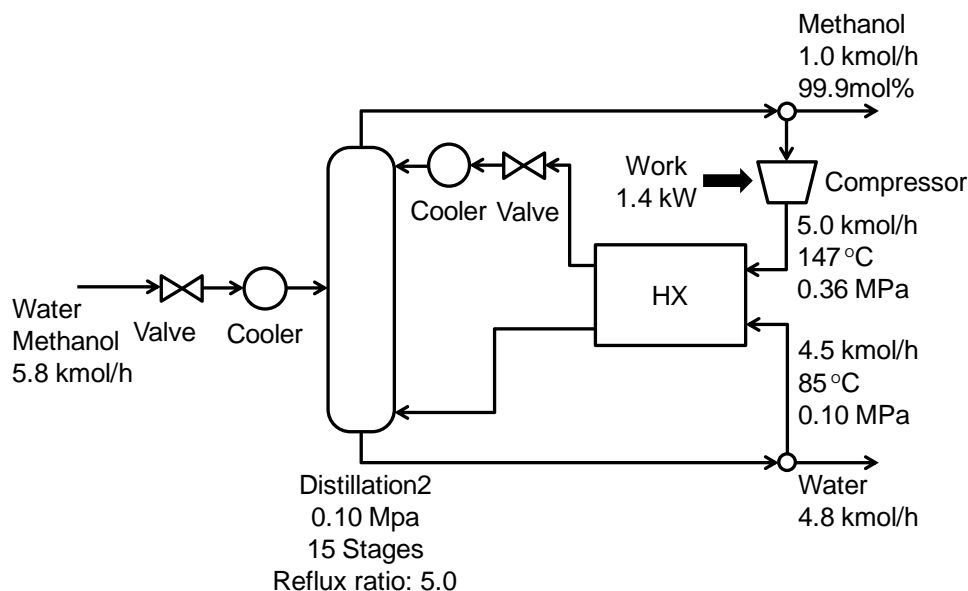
Methanol
1.0 kmol/h
99.9mol%

Work
1.4 kW

Compressor

Cooler Valve

5.0 kmol/h
147 °C
0.36 MPa

HX

Water
Methanol
5.8 kmol/h

Valve

Cooler

4.5 kmol/h
85 °C
0.10 MPa

Distillation2
0.10 Mpa
15 Stages
Reflux ratio: 5.0

Water
4.8 kmol/h